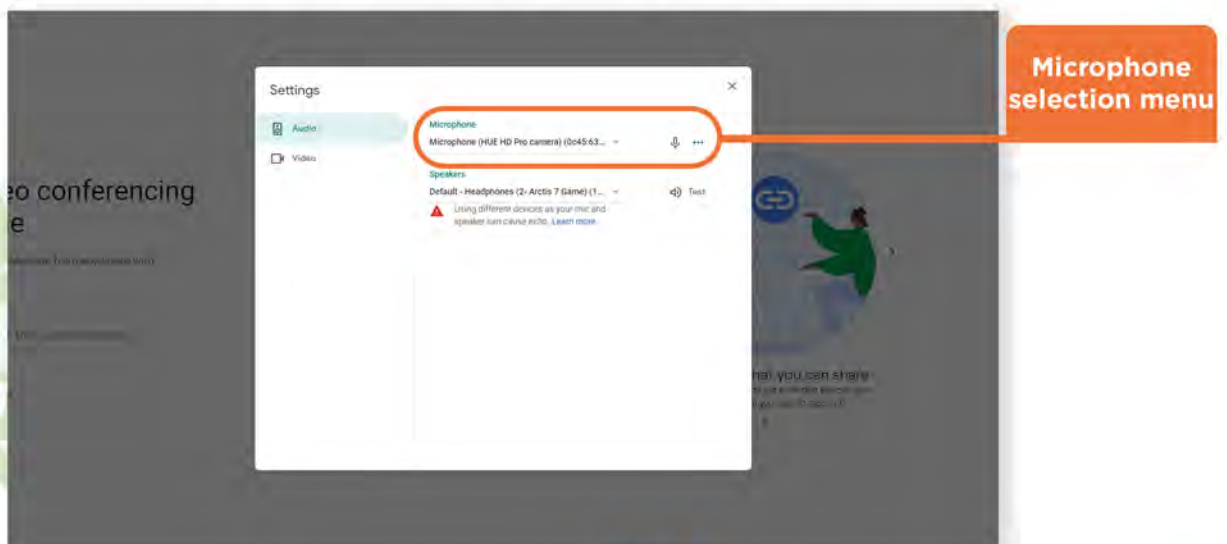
Microphone selection menu

Settings

Audio

Video

Microphone

Microphone (HUE HD Pro camera) (0c45:63...

Speakers

Default - Headphones (2- Arctis 7 Game) (1...

Test

Using different devices as your mic and speaker can cause echo. Learn more

eo conferencing
e

hat you can share